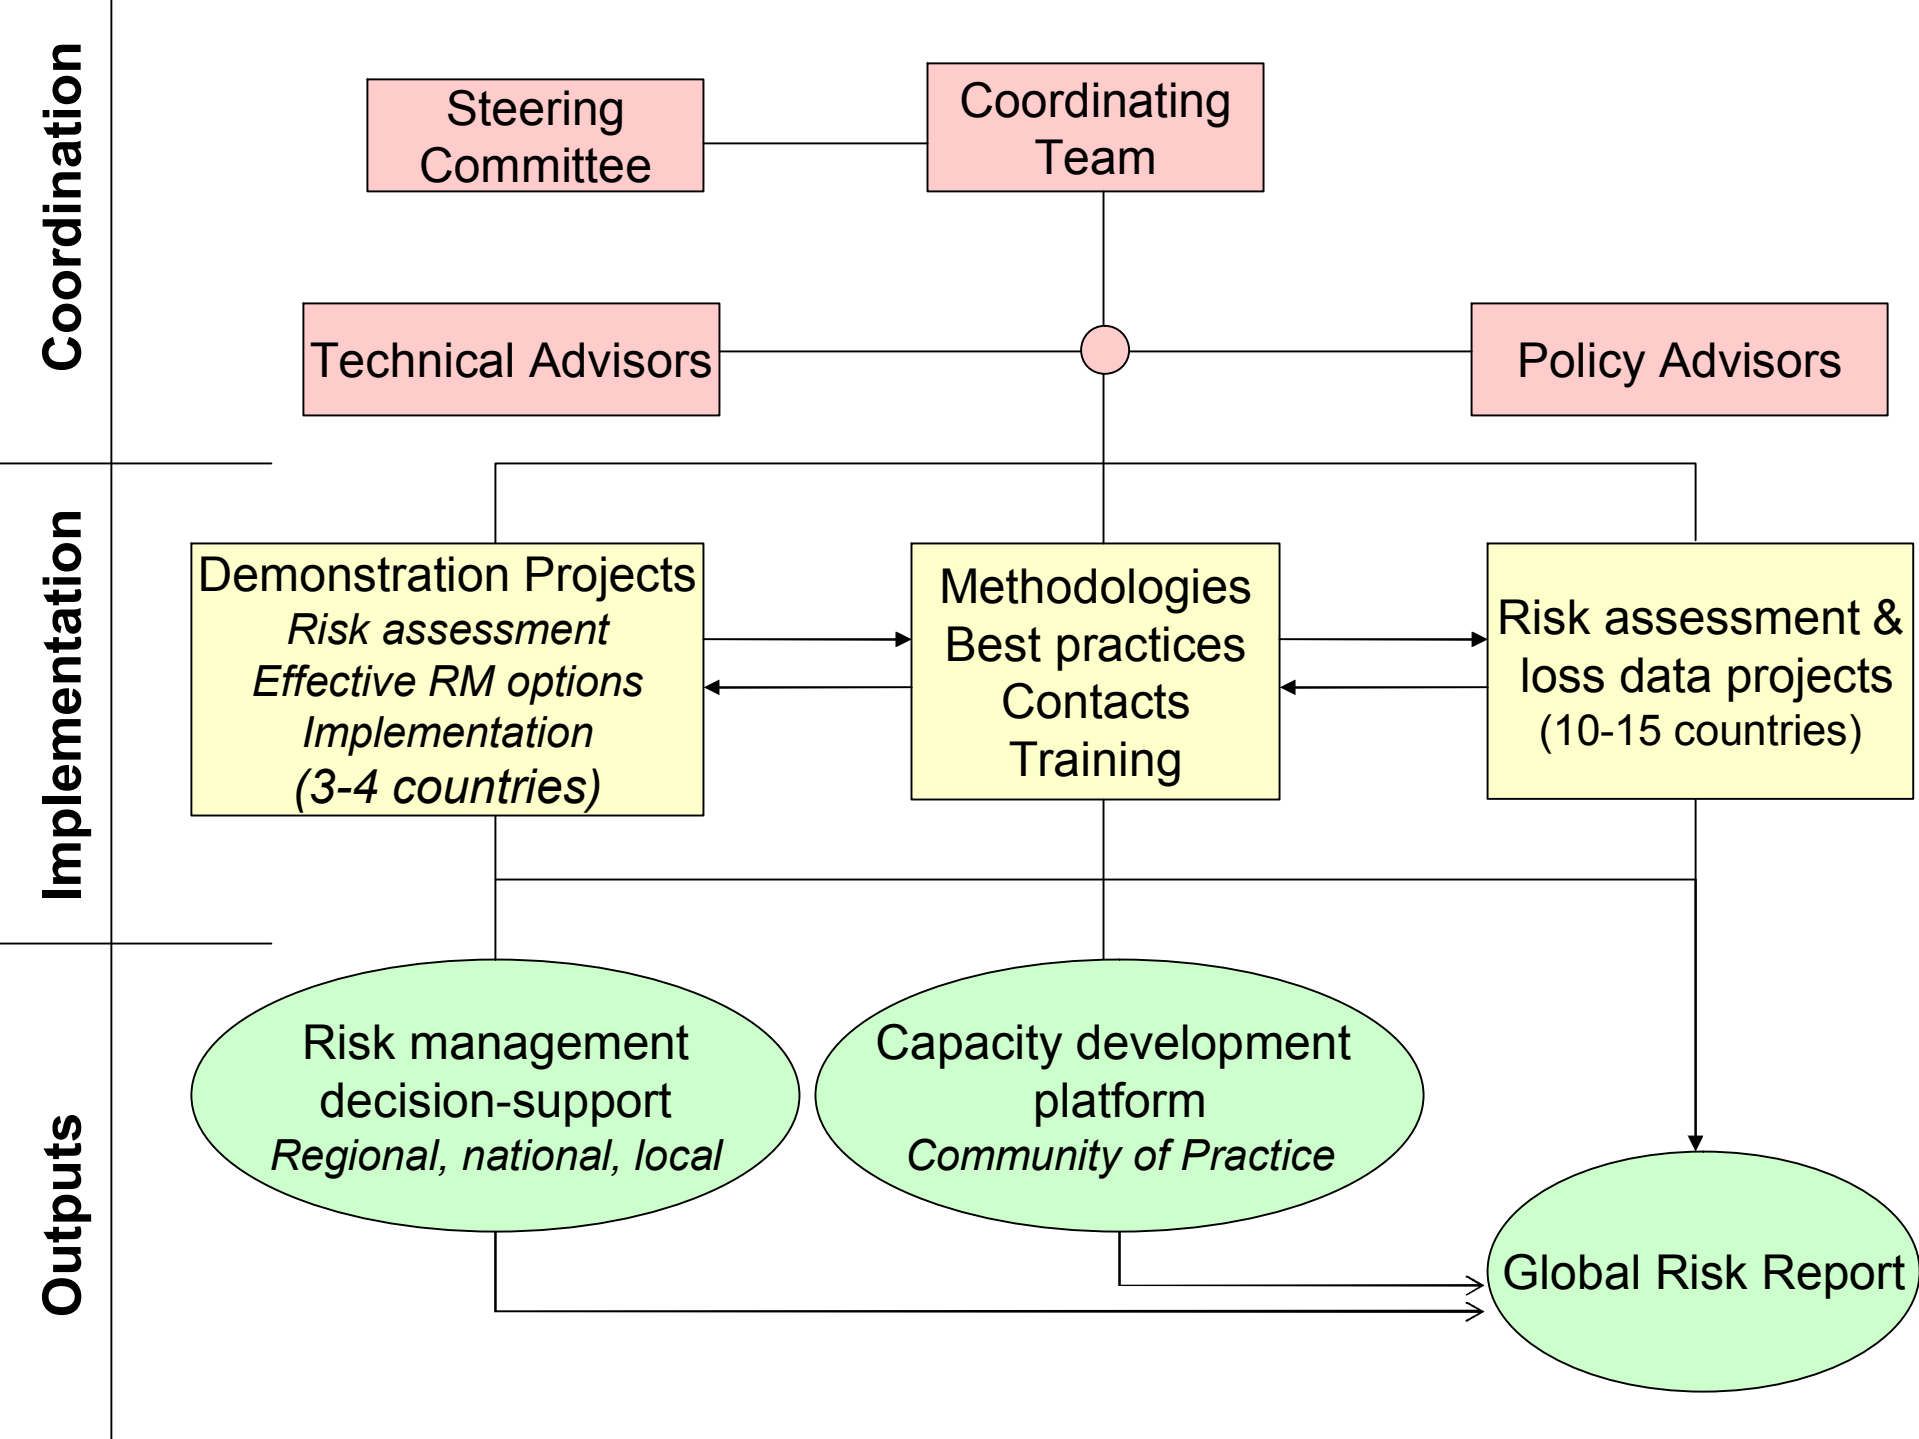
Coordination

Steering Committee

Coordinating Team

Technical Advisors

Policy Advisors

Implementation

Demonstration Projects
*Risk assessment*
*Effective RM options*
*Implementation*
*(3-4 countries)*

Methodologies
Best practices
Contacts
Training

Risk assessment & loss data projects
(10-15 countries)

Outputs

Risk management decision-support
*Regional, national, local*

Capacity development platform
*Community of Practice*

Global Risk Report